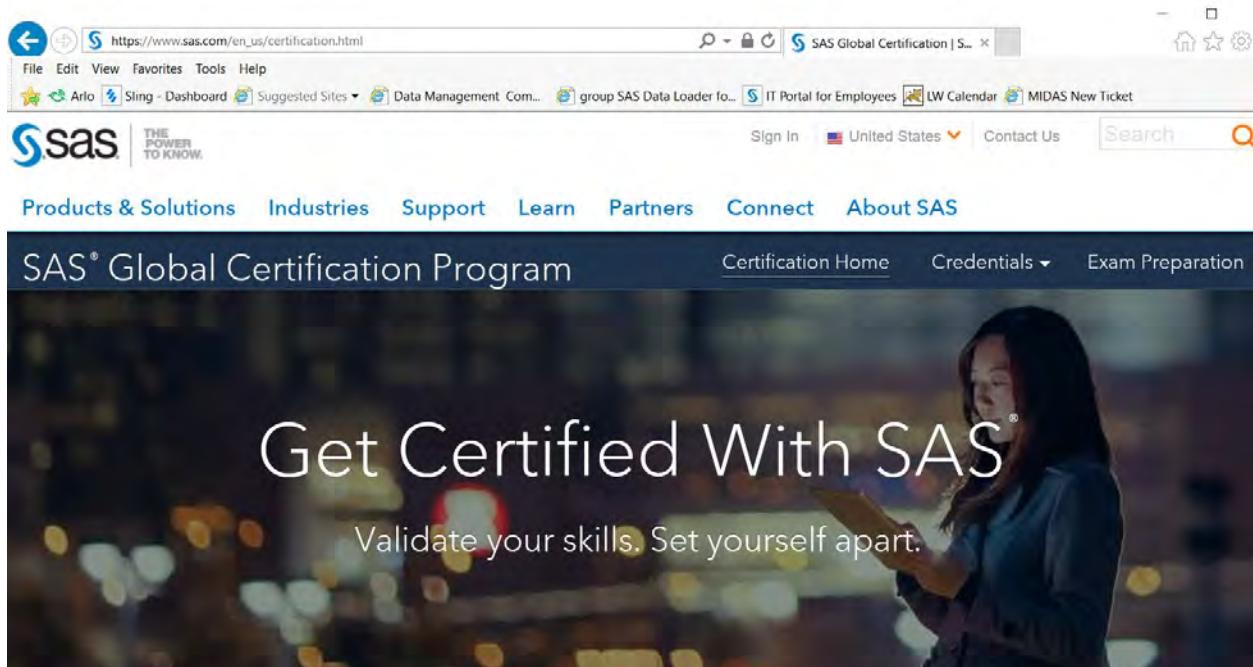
https://www.sas.com/en_us/certification.html

SAS Global Certification | S... ×

File Edit View Favorites Tools Help

Arlo Sling - Dashboard Suggested Sites ▾ Data Management Com... group SAS Data Loader fo... IT Portal for Employees LW Calendar MIDAS New Ticket

sas THE POWER TO KNOW.

Sign In United States Contact Us Search

Products & Solutions Industries Support Learn Partners Connect About SAS

SAS® Global Certification Program

Certification Home Credentials ▾ Exam Preparation

Get Certified With SAS®

Validate your skills. Set yourself apart.